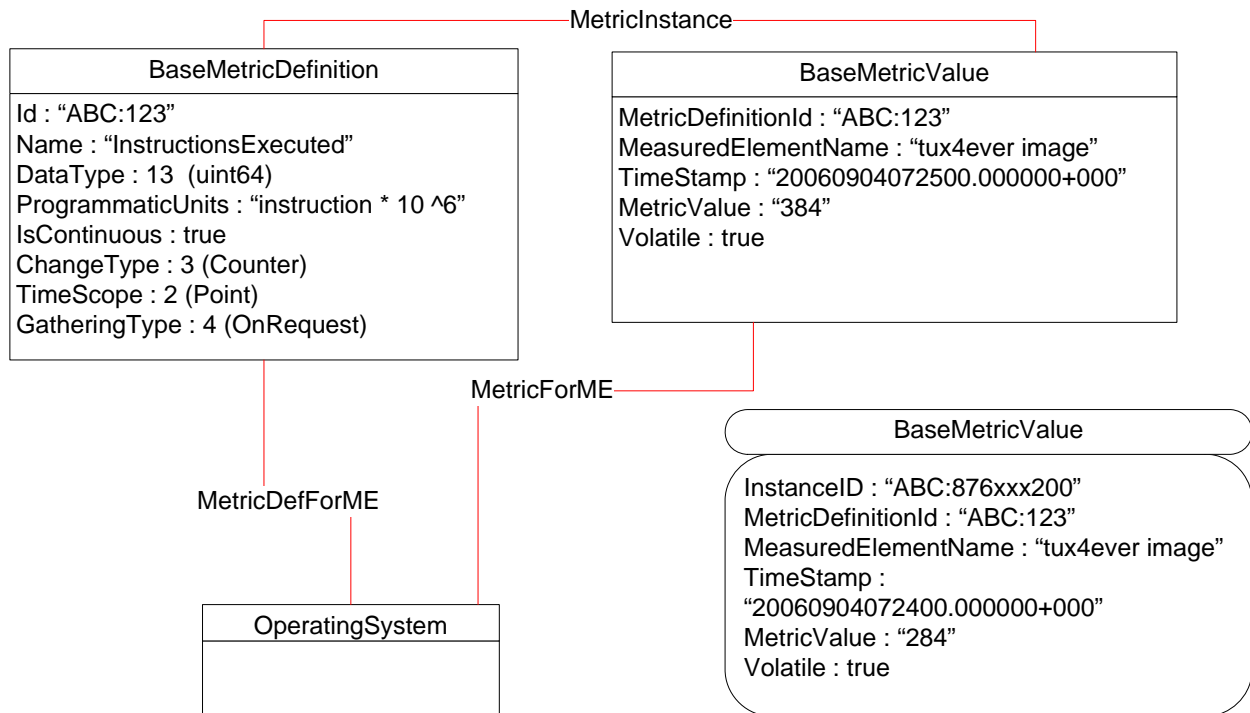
MetricInstance

BaseMetricDefinition

Id : “ABC:123”
Name : “InstructionsExecuted”
DataType : 13 (uint64)
ProgrammaticUnits : “instruction * 10 ^6”
IsContinuous : true
ChangeType : 3 (Counter)
TimeScope : 2 (Point)
GatheringType : 4 (OnRequest)

BaseMetricValue

MetricDefinitionId : “ABC:123”
MeasuredElementName : “tux4ever image”
TimeStamp : “20060904072500.000000+000”
MetricValue : “384”
Volatile : true

MetricForME

BaseMetricValue

InstanceID : “ABC:876xxx200”
MetricDefinitionId : “ABC:123”
MeasuredElementName : “tux4ever image”
TimeStamp : “20060904072400.000000+000”
MetricValue : “284”
Volatile : true

MetricDefForME

OperatingSystem